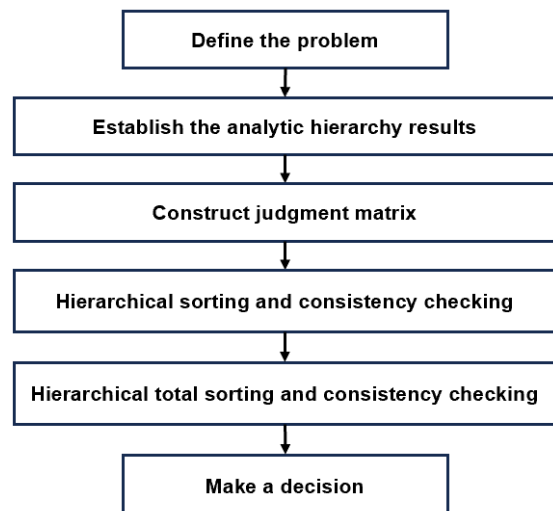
Define the problem

Establish the analytic hierarchy results

Construct judgment matrix

Hierarchical sorting and consistency checking

Hierarchical total sorting and consistency checking

Make a decision